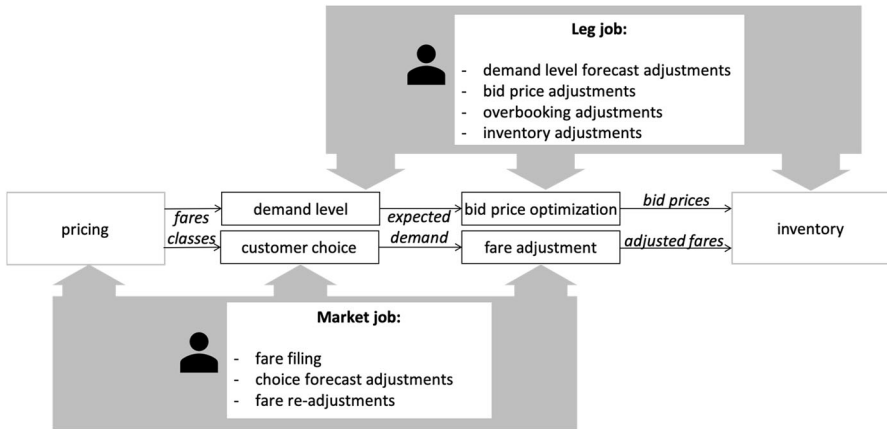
**Leg job:**

- demand level forecast adjustments
- bid price adjustments
- overbooking adjustments
- inventory adjustments

pricing

*fares*
*classes*

demand level

customer choice

*expected*
*demand*

bid price optimization

fare adjustment

*bid prices*

*adjusted fares*

inventory

**Market job:**

- fare filing
- choice forecast adjustments
- fare re-adjustments